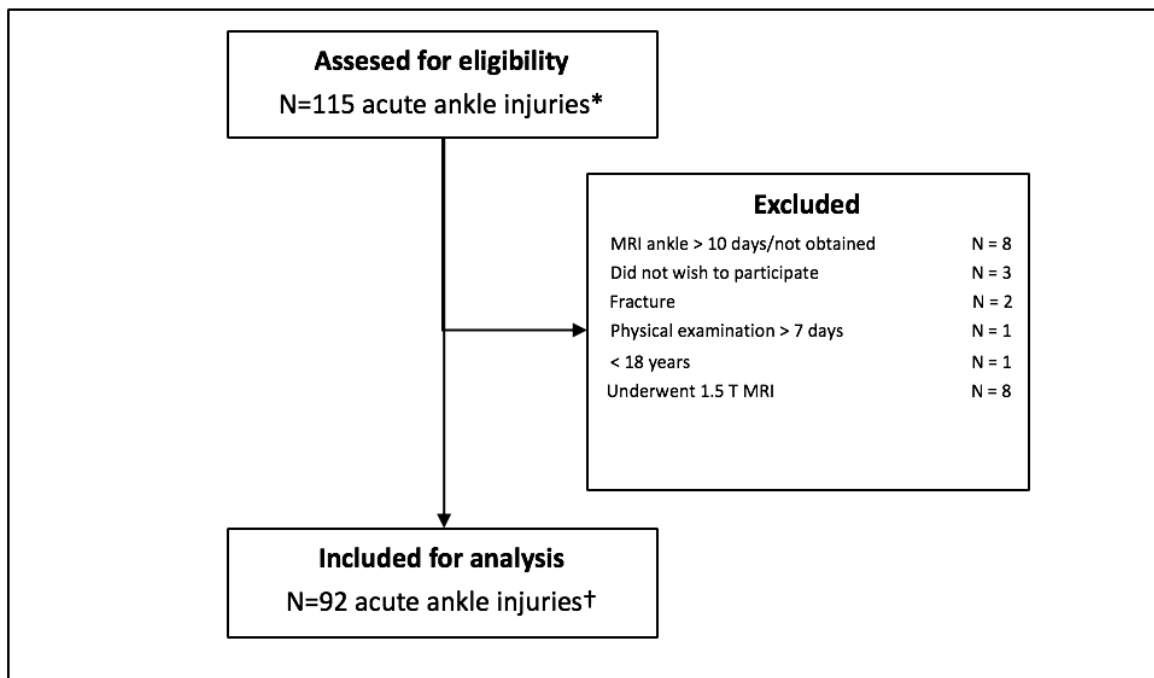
Assesed for eligibility
N=115 acute ankle injuries*

Excluded

| | |
|---|---|
| MRI ankle > 10 days/not obtained | N = 8 |
| Did not wish to participate | N = 3 |
| Fracture | N = 2 |
| Physical examination > 7 days | N = 1 |
| < 18 years | N = 1 |
| Underwent 1.5 T MRI | N = 8 |

Included for analysis
N=92 acute ankle injuries†